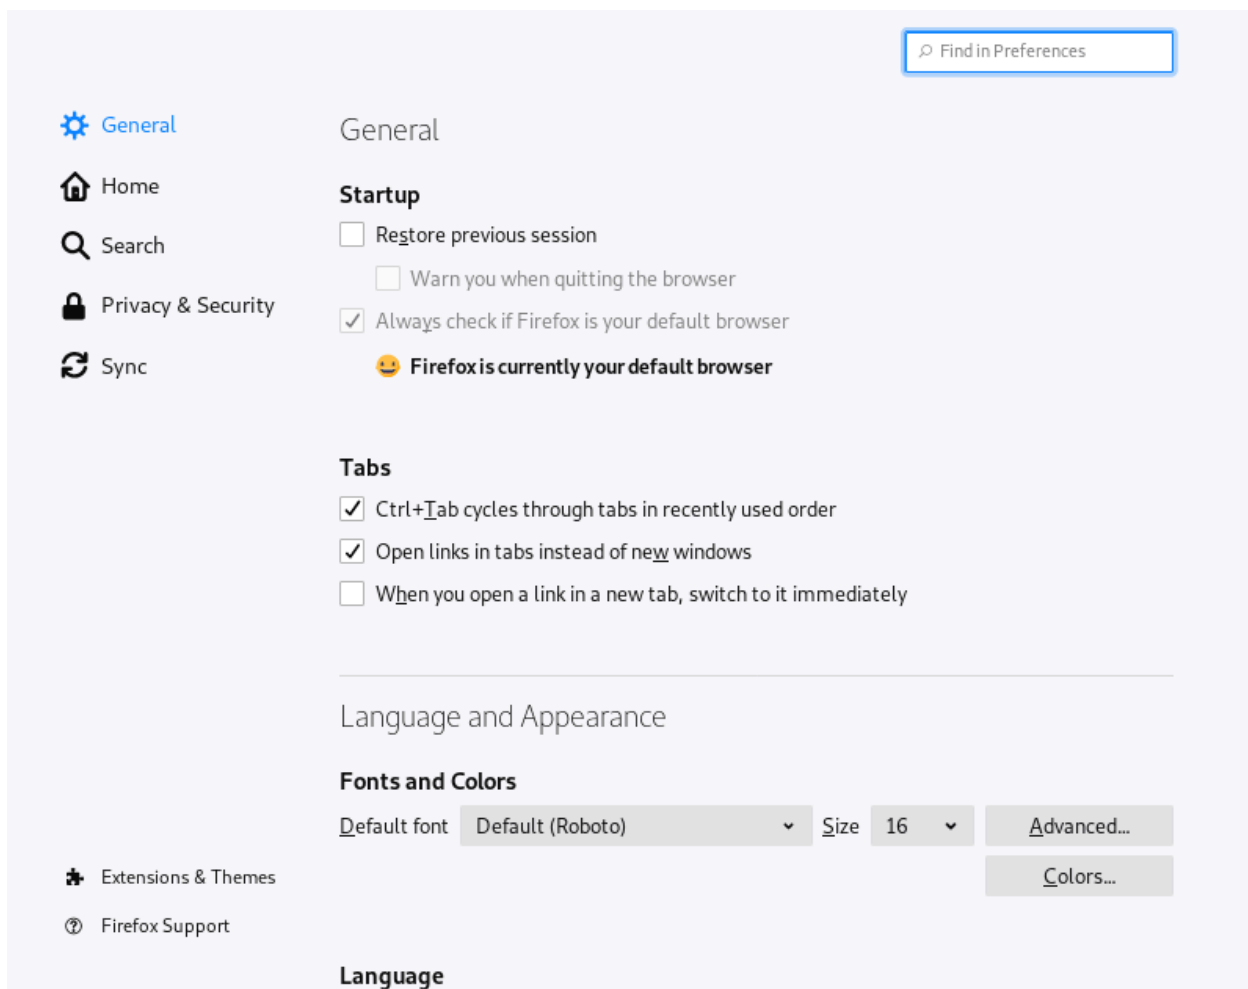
Find in Preferences

General
Home
Search
Privacy & Security
Sync

General

Startup

Restore previous session

Warn you when quitting the browser

Always check if Firefox is your default browser

Firefox is currently your default browser

Tabs

Ctrl+Tab cycles through tabs in recently used order

Open links in tabs instead of new windows

When you open a link in a new tab, switch to it immediately

Language and Appearance

Fonts and Colors

Default font | Default (Roboto) | Size | 16 | Advanced...

Colors...

Extensions & Themes
Firefox Support

Language